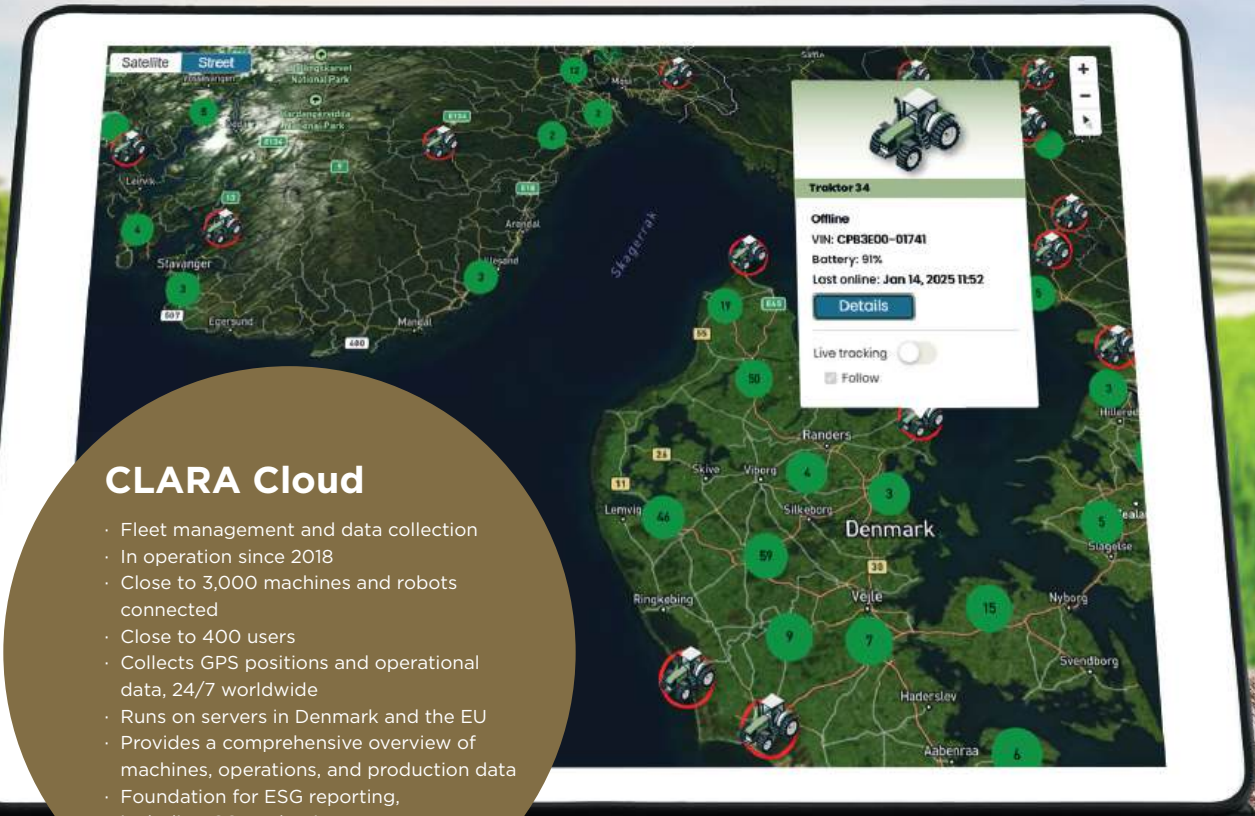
Satellite
Street

Traktor 34
Offline
VIN: CPB3E00-01741
Battery: 91%
Last online: Jan 14, 2025 11:52
Details
Live tracking
Follow

Stavanger
Egersund
Leirvik
Mandal
Arendal
Skagerrak
Randers
Skive
Viborg
Lemvig
Silkeborg
Denmark
Ringkøbing
Vejle
Nyborg
Slagelse
Svendborg
Haderslev
Aabenraa
Hillerød

CLARA Cloud
· Fleet management and data collection
· In operation since 2018
· Close to 3,000 machines and robots connected
· Close to 400 users
· Collects GPS positions and operational data, 24/7 worldwide
· Runs on servers in Denmark and the EU
· Provides a comprehensive overview of machines, operations, and production data
· Foundation for ESG reporting,
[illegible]